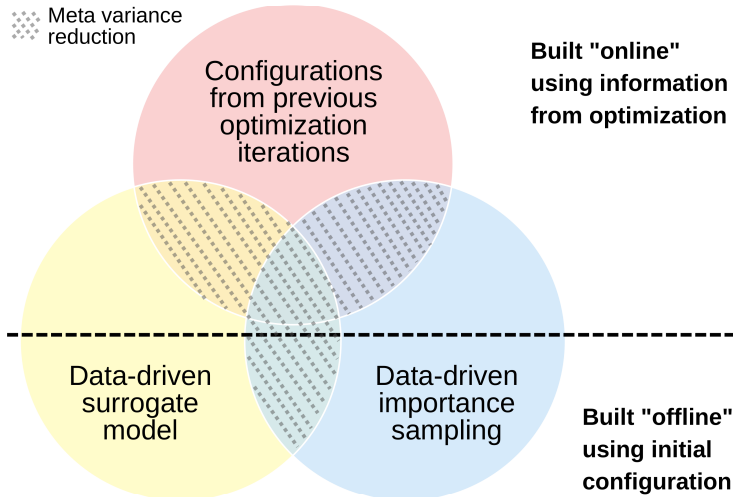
Meta variance reduction

Configurations from previous optimization iterations

Built "online" using information from optimization

Data-driven surrogate model

Data-driven importance sampling

Built "offline" using initial configuration